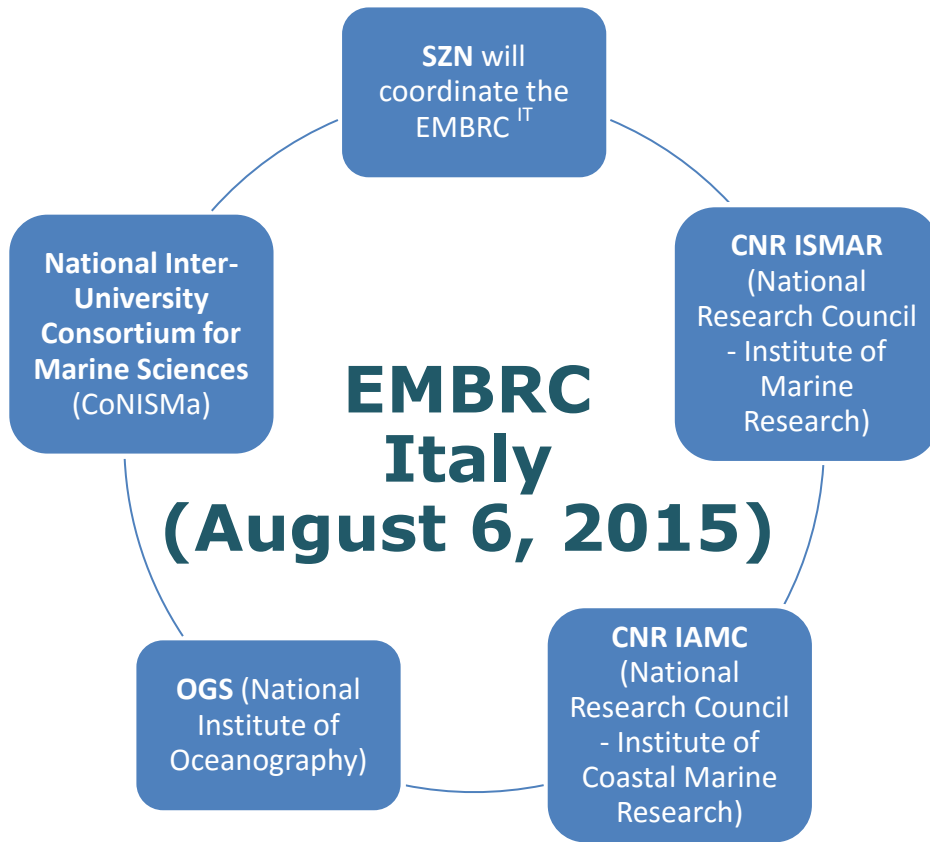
SZN will coordinate the EMBRC $^{IT}$

CNR ISMAR (National Research Council - Institute of Marine Research)

CNR IAMC (National Research Council - Institute of Coastal Marine Research)

OGS (National Institute of Oceanography)

National Inter-University Consortium for Marine Sciences (CoNISMa)

EMBRC Italy (August 6, 2015)